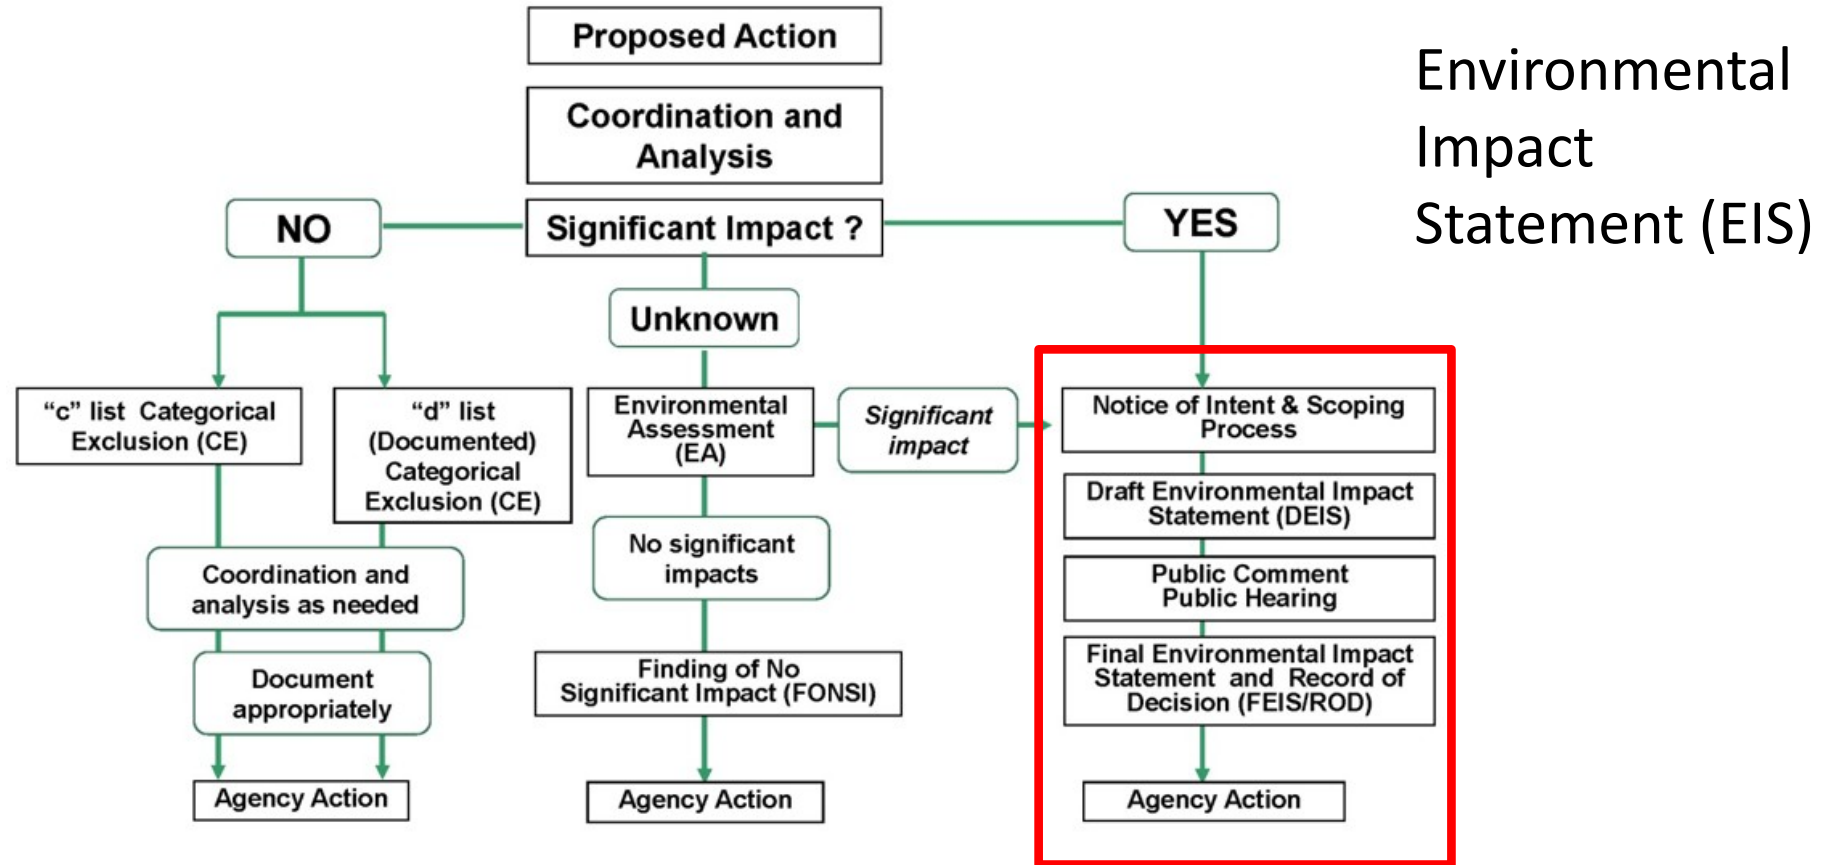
Environmental Impact Statement (EIS)

Proposed Action

Coordination and Analysis

NO

Significant Impact ?

YES

Unknown

“c” list Categorical Exclusion (CE)

“d” list (Documented) Categorical Exclusion (CE)

Coordination and analysis as needed

Document appropriately

Agency Action

Environmental Assessment (EA)

Significant impact

No significant impacts

Finding of No Significant Impact (FONSI)

Agency Action

Notice of Intent & Scoping Process

Draft Environmental Impact Statement (DEIS)

Public Comment Public Hearing

Final Environmental Impact Statement and Record of Decision (FEIS/ROD)

Agency Action